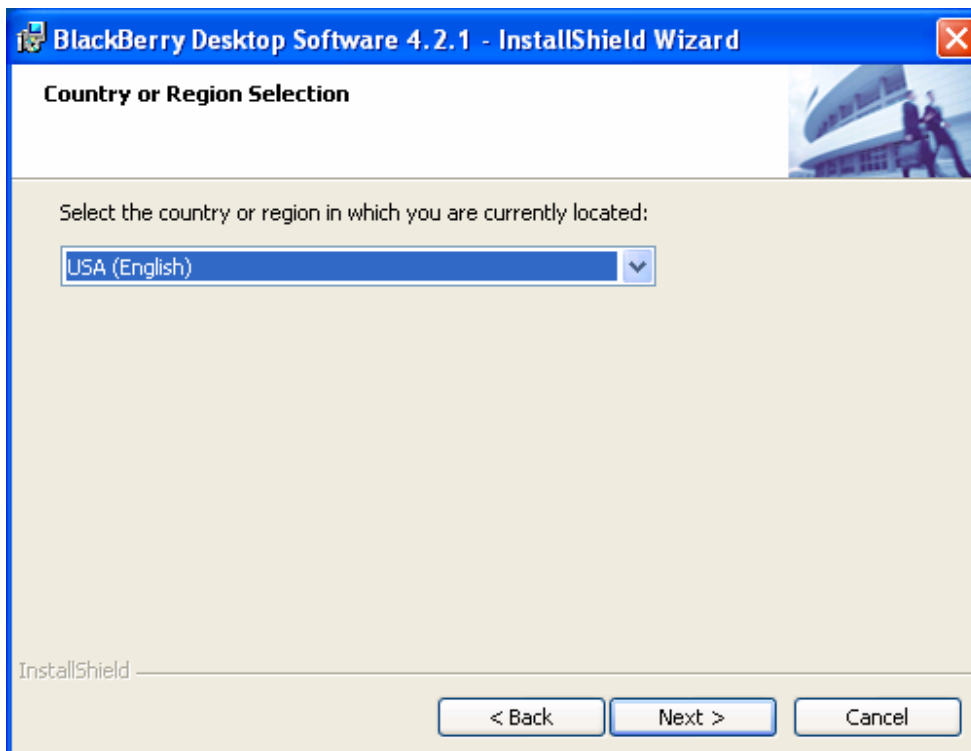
BlackBerry Desktop Software 4.2.1 - InstallShield Wizard

Country or Region Selection

Select the country or region in which you are currently located:

USA (English)

InstallShield

< Back

Next >

Cancel